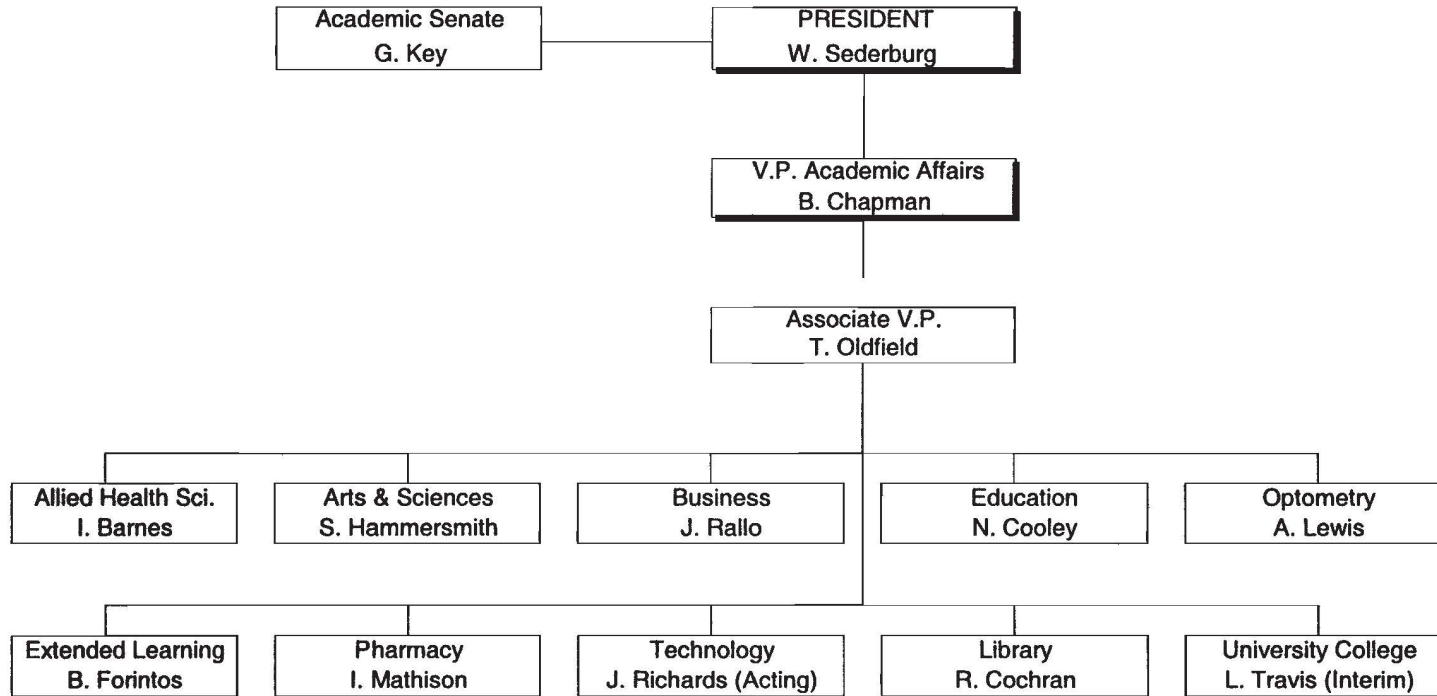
Academic Senate
G. Key

PRESIDENT
W. Sederburg

V.P. Academic Affairs
B. Chapman

Associate V.P.
T. Oldfield

Allied Health Sci.
I. Barnes

Arts & Sciences
S. Hammersmith

Business
J. Rallo

Education
N. Cooley

Optometry
A. Lewis

Extended Learning
B. Forintos

Pharmacy
I. Mathison

Technology
J. Richards (Acting)

Library
R. Cochran

University College
L. Travis (Interim)